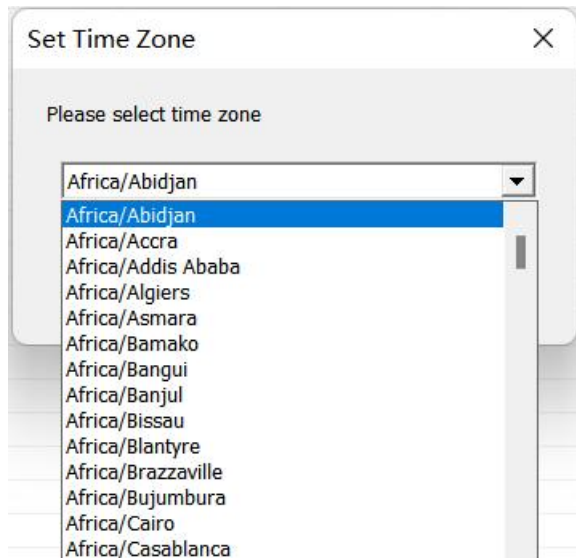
Set Time Zone

×

Please select time zone

Africa/Abidjan

Africa/Abidjan
Africa/Accra
Africa/Addis Ababa
Africa/Algiers
Africa/Asmara
Africa/Bamako
Africa/Bangui
Africa/Banjul
Africa/Bissau
Africa/Blantyre
Africa/Brazzaville
Africa/Bujumbura
Africa/Cairo
Africa/Casablanca